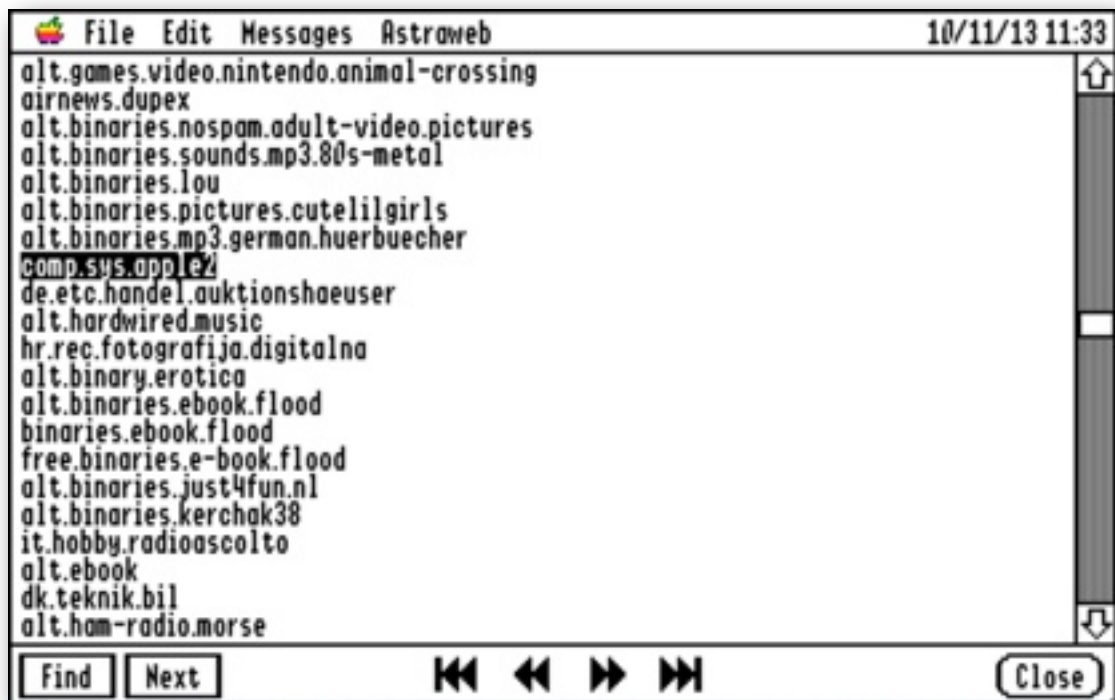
File Edit Messages Astraweb 10/11/13 11:33

alt.games.video.nintendo.animal-crossing
airnews.dupex
alt.binaries.nospam.adult-video.pictures
alt.binaries.sounds.mp3.80s-metal
alt.binaries.lou
alt.binaries.pictures.cutelilgirls
alt.binaries.mp3.german.huerbuecher
comp.sys.apple2
de.etc.handel.auktionshaeuser
alt.hardwired.music
hr.rec.fotografija.digitalna
alt.binary.erotica
alt.binaries.ebook.flood
binaries.ebook.flood
free.binaries.e-book.flood
alt.binaries.just4fun.nl
alt.binaries.kerchak38
it.hobby.radioascolto
alt.ebook
dk.teknik.bil
alt.ham-radio.morse

Find Next Close